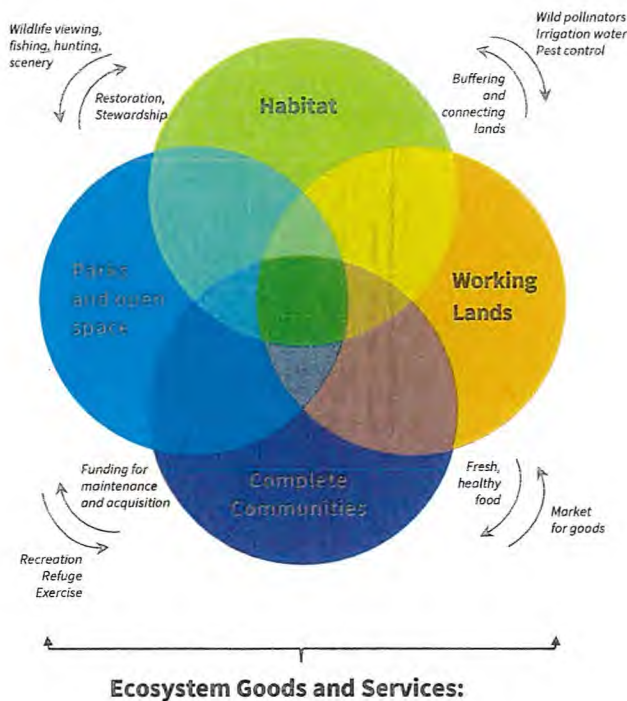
Wildlife viewing, fishing, hunting, scenery

Restoration, Stewardship

Habitat

Wild pollinators Irrigation water Pest control

Buffering and connecting lands

Parks and open space

Working Lands

Funding for maintenance and acquisition

Complete Communities

Fresh, healthy food

Market for goods

Recreation Refuge Exercise

Ecosystem Goods and Services: